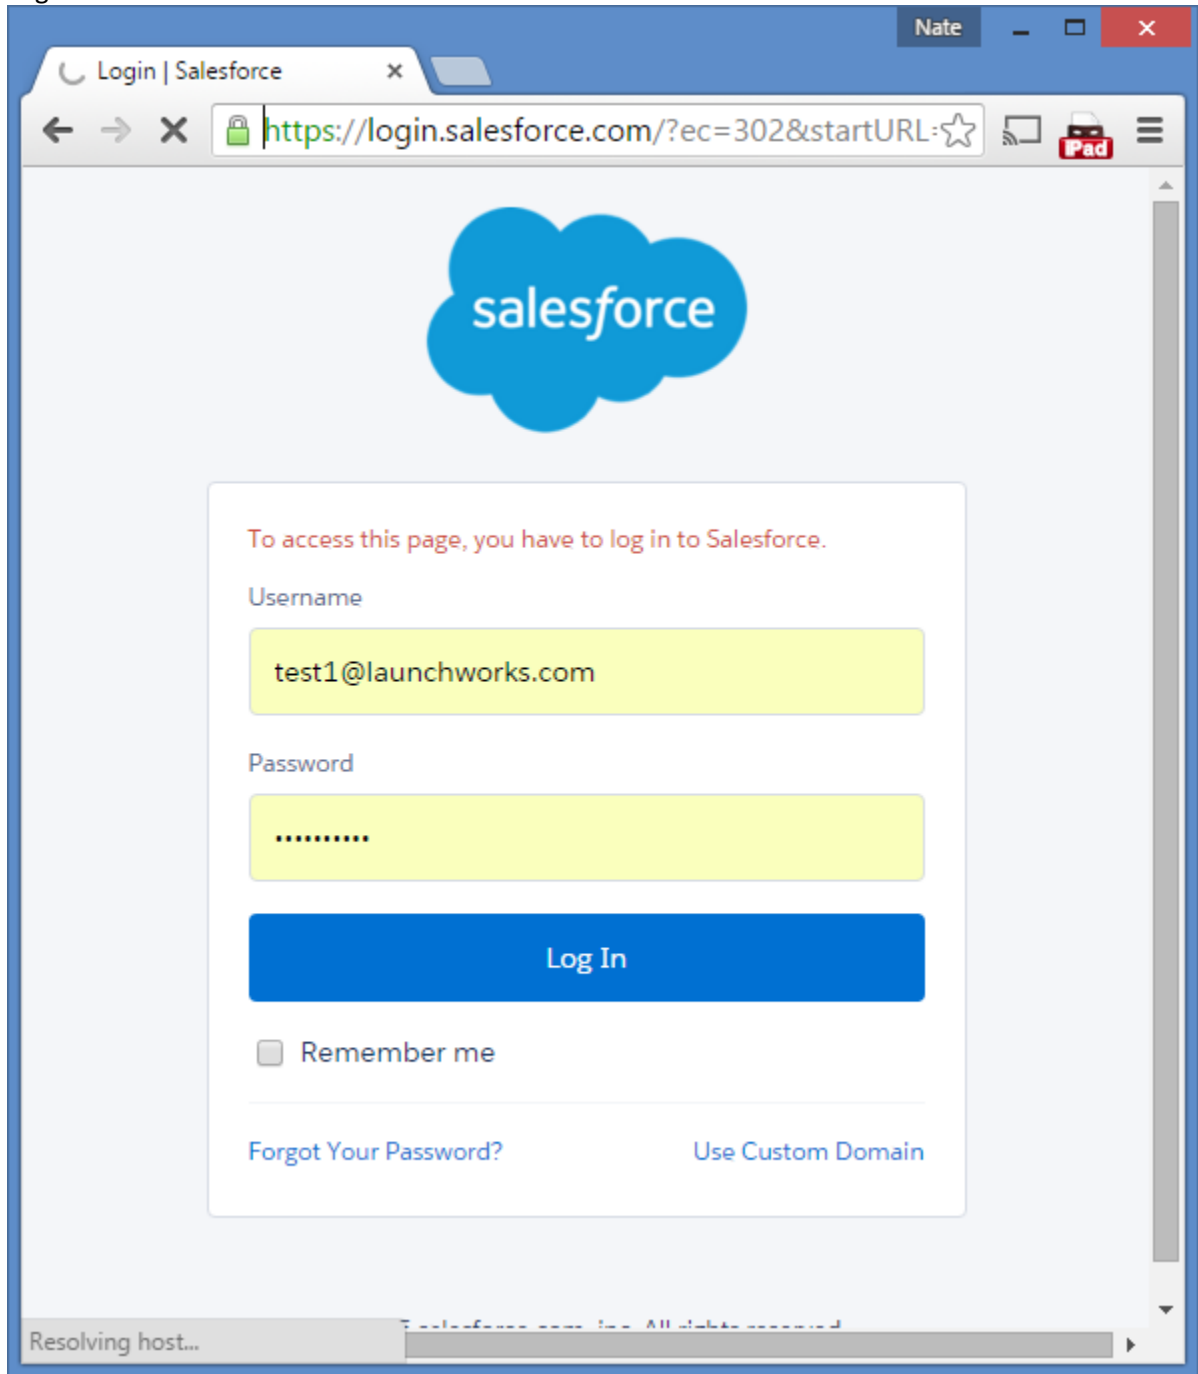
Nate

Login | Salesforce

https://login.salesforce.com/?ec=302&startURL=

iPad

salesforce

To access this page, you have to log in to Salesforce.

Username

test1@launchworks.com

Password

•••••••••••

Log In

Remember me

Forgot Your Password?

Use Custom Domain

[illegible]

Resolving host...